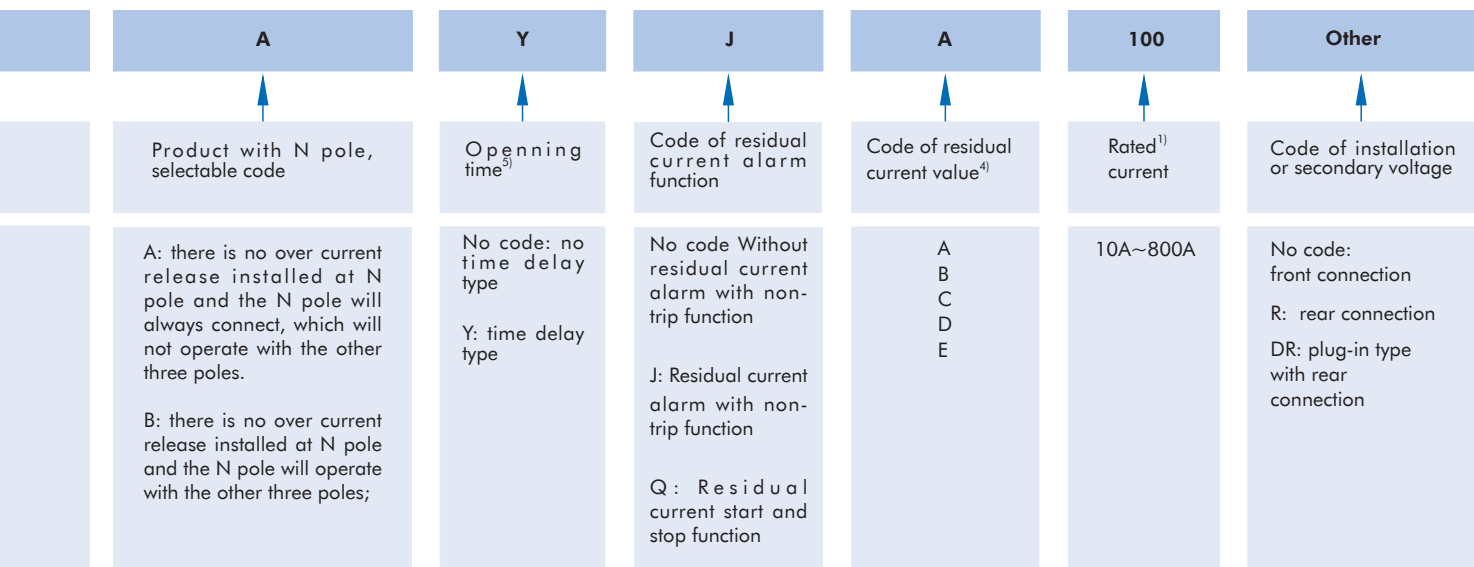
| | A | Y | J | A | 100 | Other |
|---|---|---|---|---|---|---|
| | Product with N pole, selectable code | Openning time$^{5)}$ | Code of residual current alarm function | Code of residual current value$^{4)}$ | Rated$^{1)}$ current | Code of installation or secondary voltage |
| | A: there is no over current release installed at N pole and the N pole will always connect, which will not operate with the other three poles. B: there is no over current release installed at N pole and the N pole will operate with the other three poles; | No code: no time delay type Y: time delay type | No code Without residual current alarm with non-trip function J: Residual current alarm with non-trip function Q: Residual current start and stop function | A B C D E | 10A~800A | No code: front connection R: rear connection DR: plug-in type with rear connection |